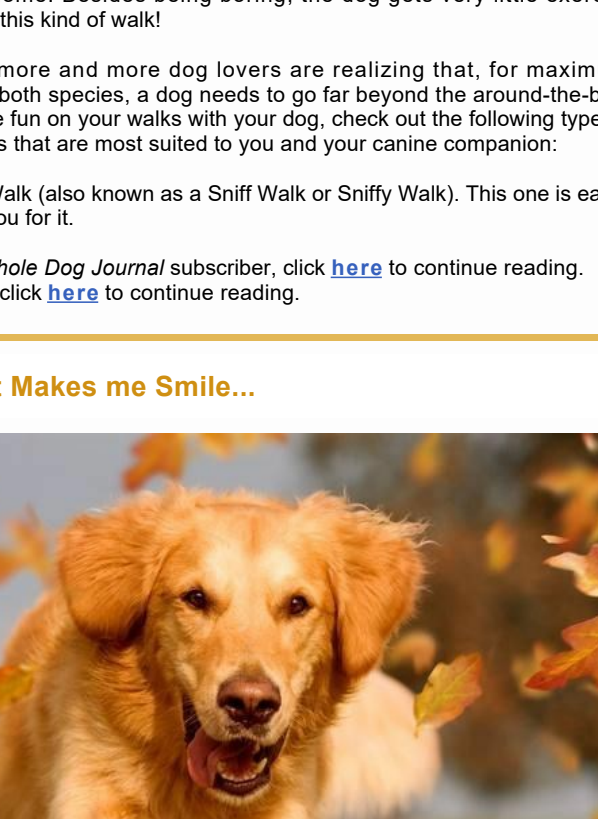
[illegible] Besides being boring, the dog gets very little exe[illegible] this kind of walk!

more and more dog lovers are realizing that, for maxim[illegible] both species, a dog needs to go far beyond the around-the-b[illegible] e fun on your walks with your dog, check out the following type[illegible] s that are most suited to you and your canine companion:

Walk (also known as a Sniff Walk or Sniffy Walk). This one is ea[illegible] ou for it.

hole Dog Journal subscriber, click here to continue reading. click here to continue reading.

Makes me Smile...